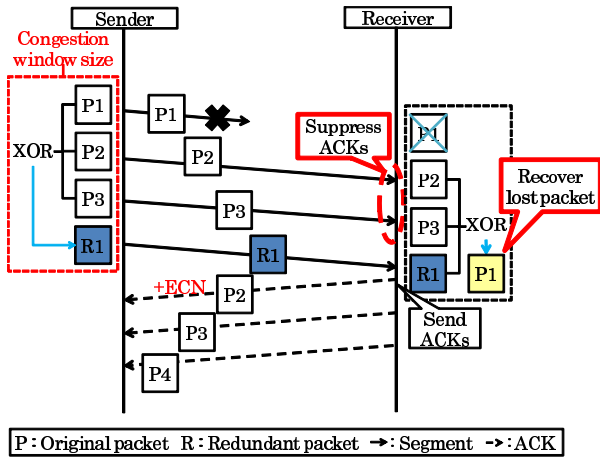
Sender

Receiver

Congestion window size

XOR

P1

P2

P3

R1

P1

P2

P3

R1

Suppress ACKs

P1

P2

P3

R1

XOR

P1

Recover lost packet

+ECN

P2

P3

P4

Send ACKs

P : Original packet R : Redundant packet → : Segment - - → : ACK